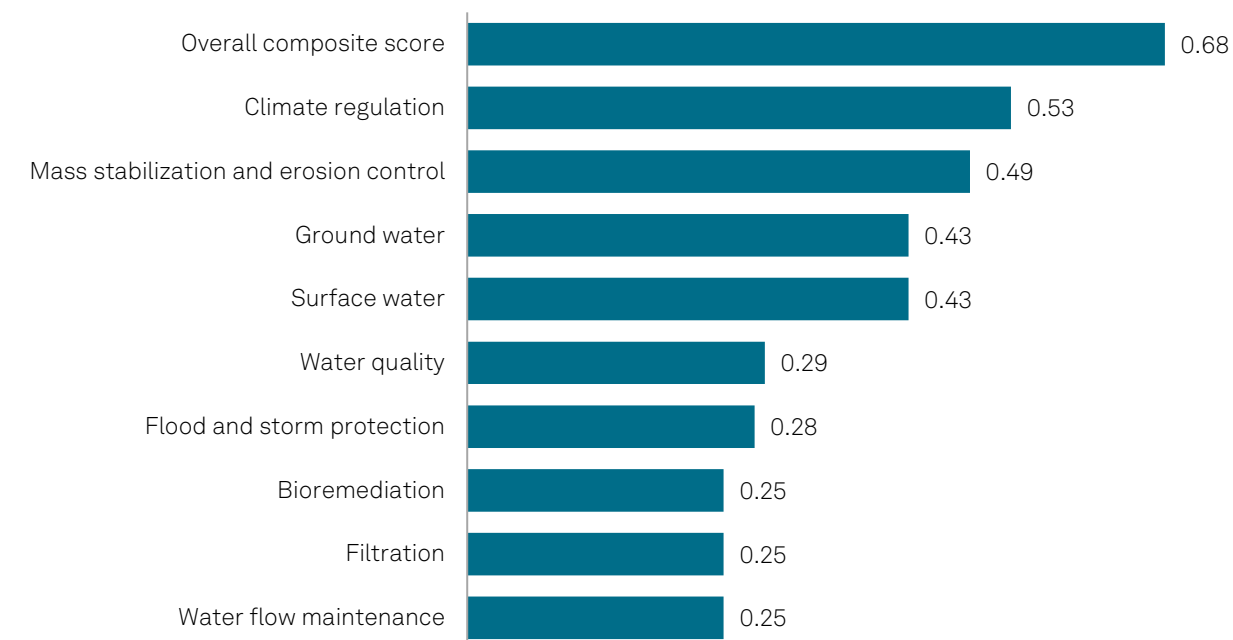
| | |
|---|---|
| Overall composite score | 0.68 |
| Climate regulation | 0.53 |
| Mass stabilization and erosion control | 0.49 |
| Ground water | 0.43 |
| Surface water | 0.43 |
| Water quality | 0.29 |
| Flood and storm protection | 0.28 |
| Bioremediation | 0.25 |
| Filtration | 0.25 |
| Water flow maintenance | 0.25 |